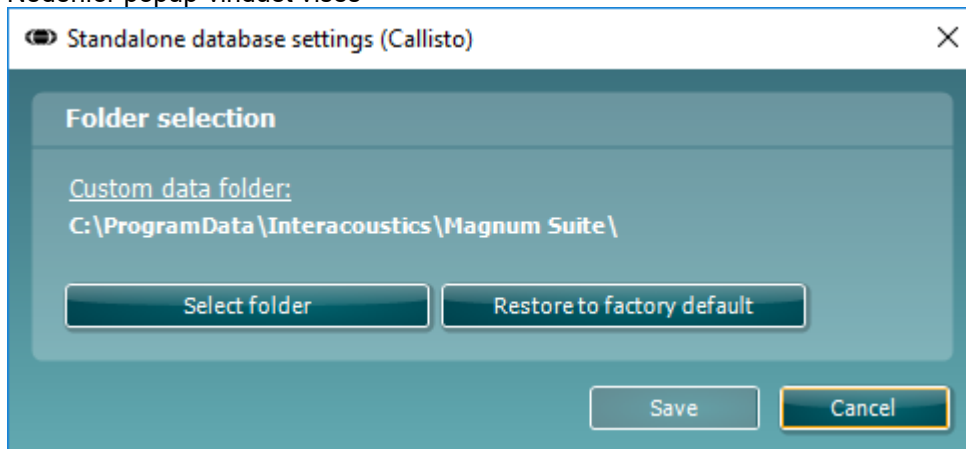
Nedenfor popup-vinduet vises

Standalone database settings (Callisto)

Folder selection

Custom data folder:
C:\ProgramData\Interacoustics\Magnum Suite\

Select folder

Restore to factory default

Save

Cancel